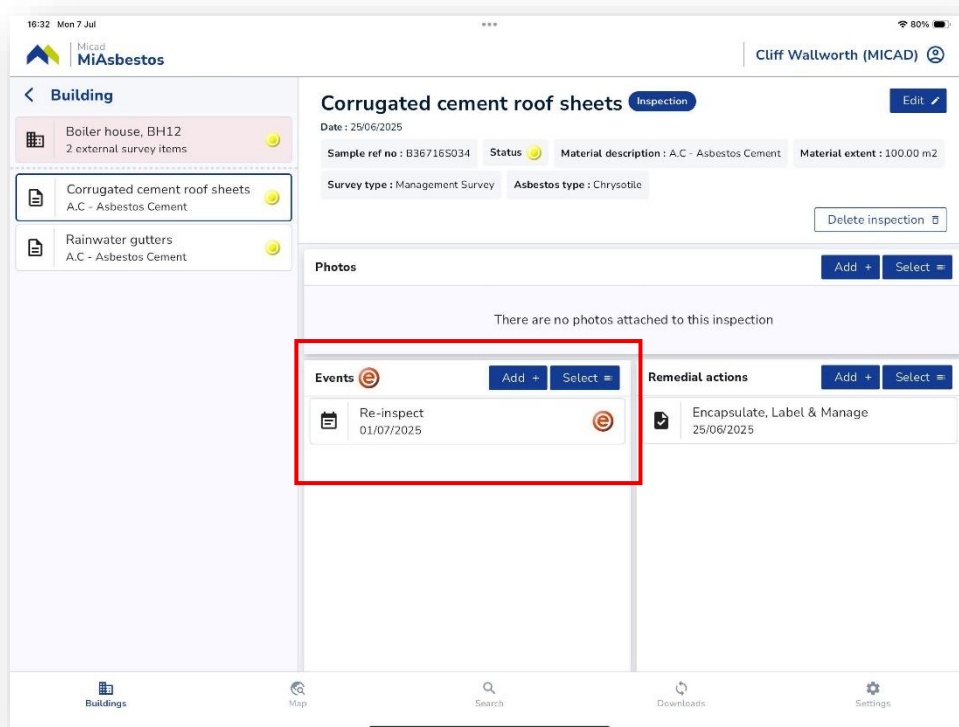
16:32 Mon 7 Jul

80%

Micad
MiAsbestos

Cliff Wallworth (MICAD)

Building

Boiler house, BH12
2 external survey items

Corrugated cement roof sheets
A.C - Asbestos Cement

Rainwater gutters
A.C - Asbestos Cement

Corrugated cement roof sheets Inspection

Edit

Date : 25/06/2025

Sample ref no : B36716S034

Status

Material description : A.C - Asbestos Cement

Material extent : 100.00 m2

Survey type : Management Survey

Asbestos type : Chrysotile

Delete inspection

Photos

Add +

Select

There are no photos attached to this inspection

Events

Add +

Select

Re-inspect
01/07/2025

Remedial actions

Add +

Select

Encapsulate, Label & Manage
25/06/2025

Buildings

Map

Search

Downloads

Settings